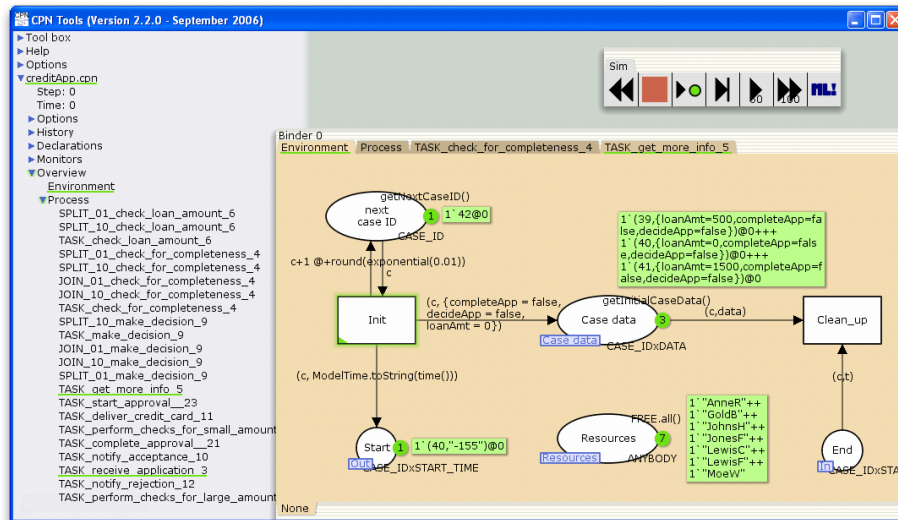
CPN Tools (Version 2.2.0 - September 2006)

Tool box
Help
Options
creditApp.cpn
Step: 0
Time: 0
Options
History
Declarations
Monitors
Overview
Environment
Process
SPLIT_01_check_loan_amount_6
SPLIT_10_check_loan_amount_6
TASK_check_loan_amount_6
SPLIT_01_check_for_completeness_4
SPLIT_10_check_for_completeness_4
JOIN_01_check_for_completeness_4
JOIN_10_check_for_completeness_4
TASK_check_for_completeness_4
SPLIT_10_make_decision_9
TASK_make_decision_9
JOIN_01_make_decision_9
JOIN_10_make_decision_9
SPLIT_01_make_decision_9
TASK_get_more_info_5
TASK_start_approval__23
TASK_deliver_credit_card_11
TASK_perform_checks_for_small_amount
TASK_complete_approval__21
TASK_notify_acceptance_10
TASK_receive_application_3
TASK_notify_rejection_12
TASK_perform_checks_for_large_amount

Sim
50
100
ML!

Binder 0
Environment | Process | TASK_check_for_completeness_4 | TASK_get_more_info_5

getNextCaseID()
next case ID
1
1`42@0
CASE_ID
c+1 @+round(exponential(0.01))
c
1`(39,{loanAmt=500,completeApp=false,decideApp=false})@0+++
1`(40,{loanAmt=0,completeApp=false,decideApp=false})@0+++
1`(41,{loanAmt=1500,completeApp=false,decideApp=false})@0
Init
(c, {completeApp = false, decideApp = false, loanAmt = 0})
getInitialCaseData()
Case data
3
(c,data)
Clean_up
Case data
CASE_IDxDATA
(c, ModelTime.toString(time()))
(c,t)
FREE.all()
1`"AnneR"++
1`"GoldB"++
1`"JohnsH"++
1`"JonesF"++
1`"LewisC"++
1`"LewisF"++
1`"MoeW"
Start
1
1`(40,"-155")@0
Out
CASE_IDxSTART_TIME
Resources
7
Resources
ANYBODY
End
In
CASE_IDxSTART_TIME
None